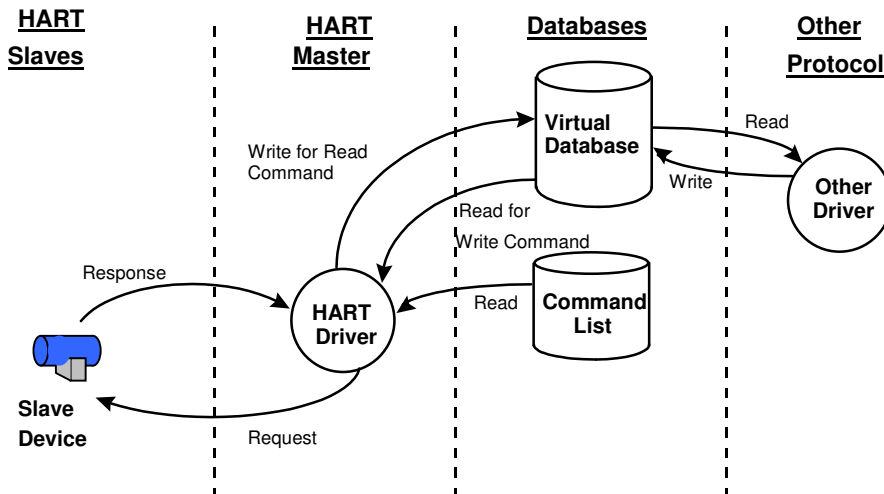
HART Slaves

HART Master

Databases

Other Protocol

Virtual Database

Read

Write

Other Driver

Write for Read Command

Read for Write Command

Response

HART Driver

Read

Command List

Slave Device

Request